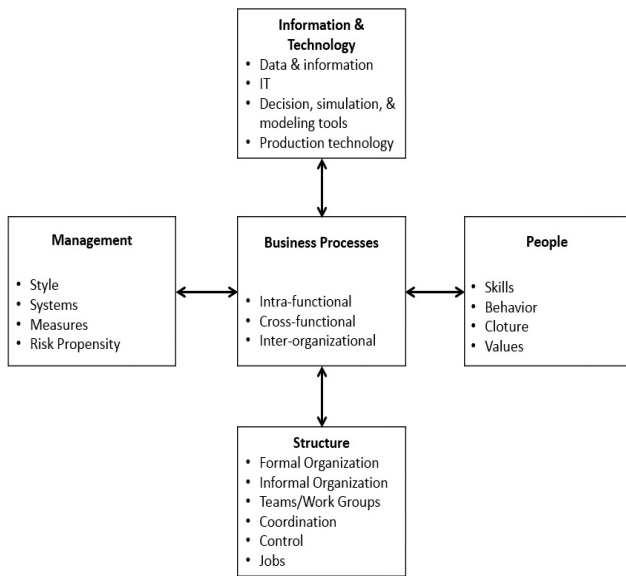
Information & Technology
• Data & information
• IT
• Decision, simulation, & modeling tools
• Production technology

Management
• Style
• Systems
• Measures
• Risk Propensity

Business Processes
• Intra-functional
• Cross-functional
• Inter-organizational

People
• Skills
• Behavior
• Cloture
• Values

Structure
• Formal Organization
• Informal Organization
• Teams/Work Groups
• Coordination
• Control
• Jobs